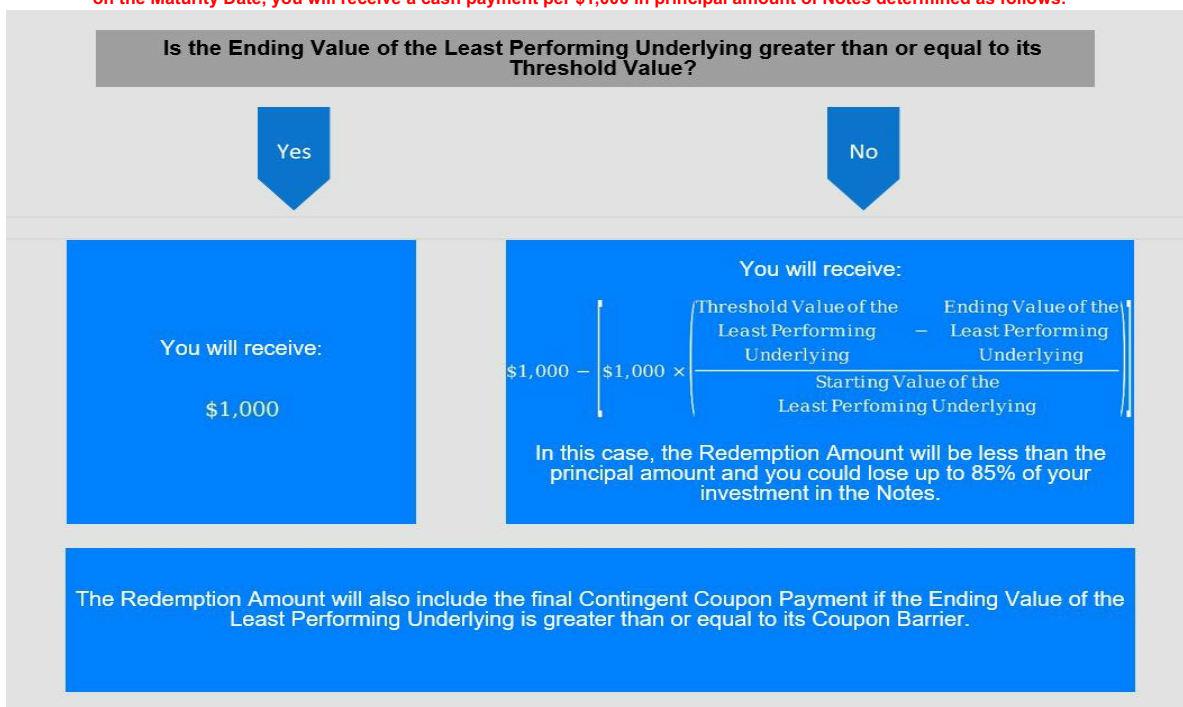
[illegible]

Is the Ending Value of the Least Performing Underlying greater than or equal to its Threshold Value?

Yes

No

You will receive:

$1,000

You will receive:

$\$1{,}000 - \left[\$1{,}000 \times \left(\frac{\text{Threshold Value of the Least Performing Underlying} - \text{Ending Value of the Least Performing Underlying}}{\text{Starting Value of the Least Perfoming Underlying}}\right)\right]$

In this case, the Redemption Amount will be less than the principal amount and you could lose up to 85% of your investment in the Notes.

The Redemption Amount will also include the final Contingent Coupon Payment if the Ending Value of the Least Performing Underlying is greater than or equal to its Coupon Barrier.